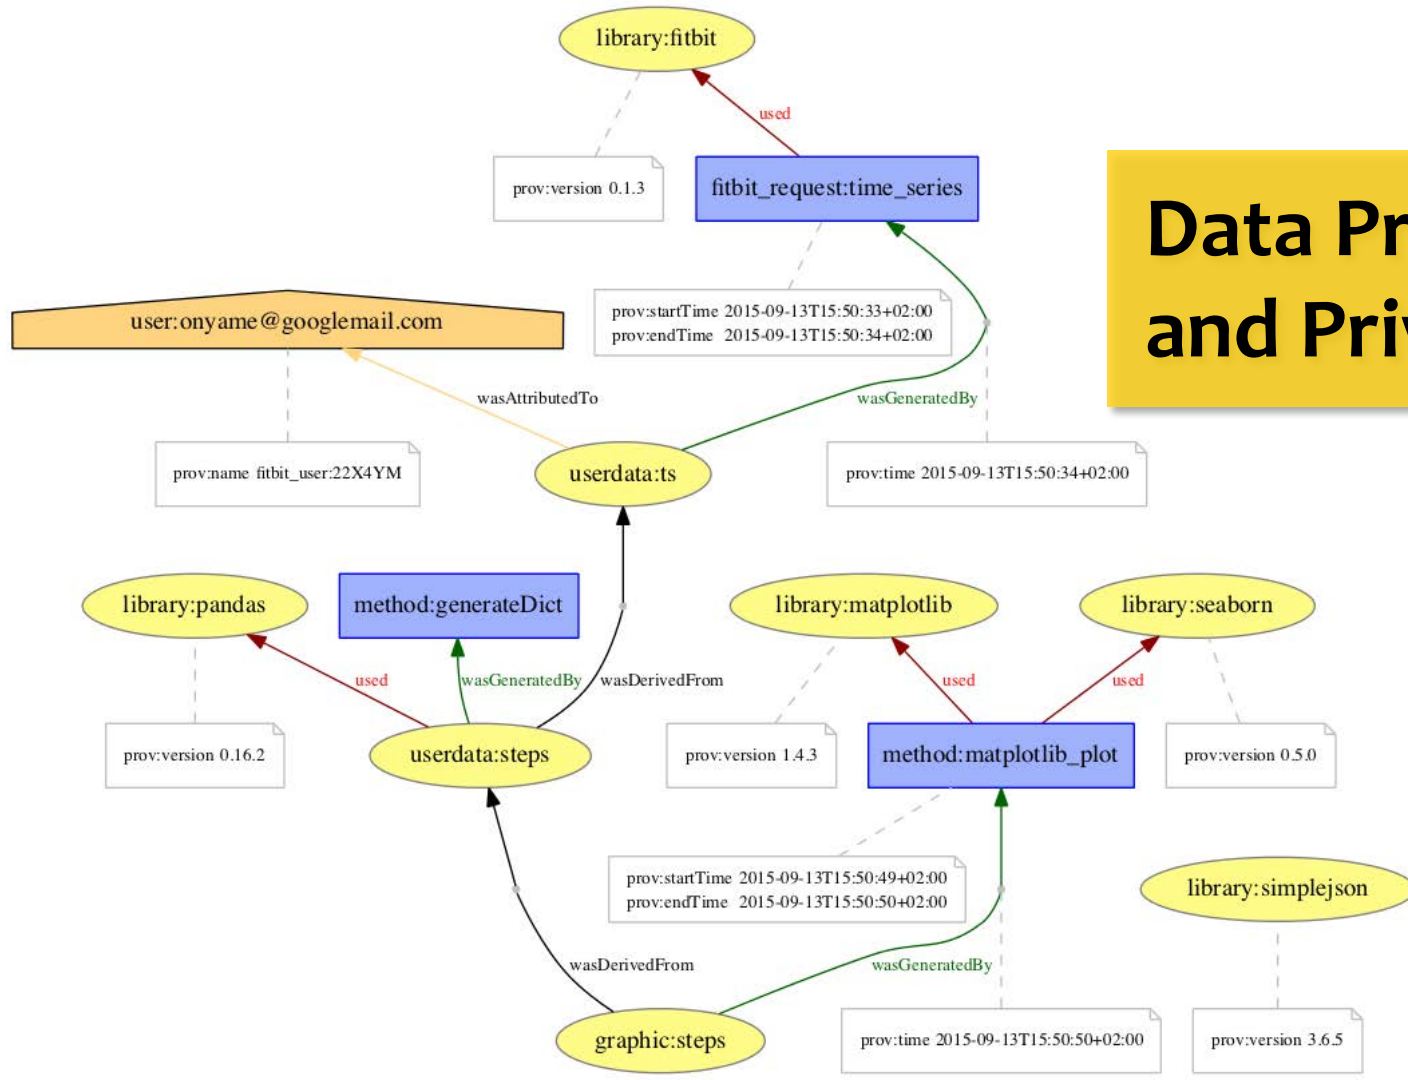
library:fitbit

used

prov:version 0.1.3

fitbit_request:time_series

Data Pr
and Priv

prov:startTime 2015-09-13T15:50:33+02:00
prov:endTime 2015-09-13T15:50:34+02:00

user:onyame@googlemail.com

wasAttributedTo

wasGeneratedBy

prov:name fitbit_user:22X4YM

userdata:ts

prov:time 2015-09-13T15:50:34+02:00

library:pandas

method:generateDict

library:matplotlib

library:seaborn

used

wasGeneratedBy

wasDerivedFrom

used

used

prov:version 0.16.2

userdata:steps

prov:version 1.4.3

method:matplotlib_plot

prov:version 0.5.0

prov:startTime 2015-09-13T15:50:49+02:00
prov:endTime 2015-09-13T15:50:50+02:00

library:simplejson

wasDerivedFrom

wasGeneratedBy

graphic:steps

prov:time 2015-09-13T15:50:50+02:00

prov:version 3.6.5